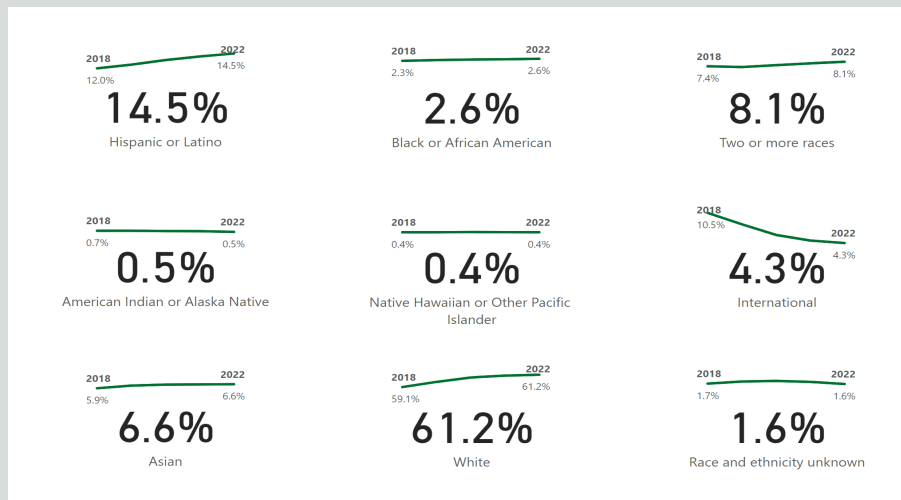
2018
2022
12.0%
14.5%
14.5%
Hispanic or Latino

2018
2022
2.3%
2.6%
2.6%
Black or African American

2018
2022
7.4%
8.1%
8.1%
Two or more races

2018
2022
0.7%
0.5%
0.5%
American Indian or Alaska Native

2018
2022
0.4%
0.4%
0.4%
Native Hawaiian or Other Pacific Islander

2018
10.5%
2022
4.3%
4.3%
International

2018
2022
5.9%
6.6%
6.6%
Asian

2018
2022
59.1%
61.2%
61.2%
White

2018
2022
1.7%
1.6%
1.6%
Race and ethnicity unknown